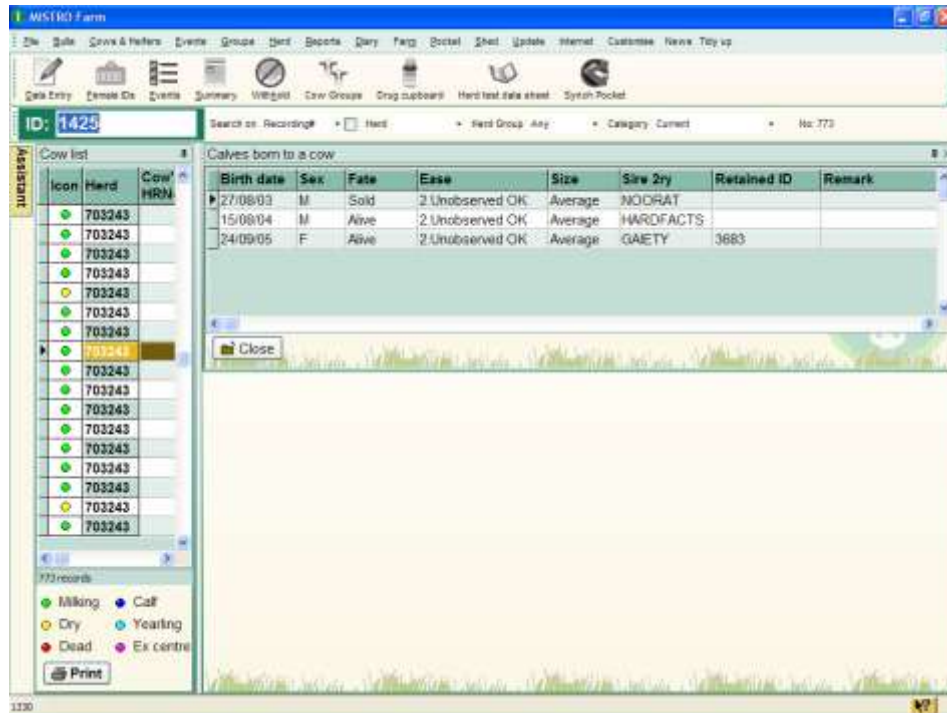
MISTRO Farm

File Bulls Cows & Heifers Events Groups Herd Reports Diary Farm Pocket Shed Update Internet Customise News Tidy up

Data Entry Female IDs Events Summary Withhold Cow Groups Drug cupboard Herd test data sheet Synch Pocket

ID: 1425

Search on: Recording# Herd Herd Group: Any Category: Current No: 773

Assistant

Cow list

| Icon | Herd | Cow' HRN |
|---|---|---|
| | 703243 | |
| | 703243 | |
| | 703243 | |
| | 703243 | |
| | 703243 | |
| | 703243 | |
| | 703243 | |
| | 703243 | |
| | 703243 | |
| | 703243 | |
| | 703243 | |
| | 703243 | |
| | 703243 | |
| | 703243 | |
| | 703243 | |
| | 703243 | |
| | 703243 | |

773 records

Milking Calf
Dry Yearling
Dead Ex centre

Print

Calves born to a cow

| Birth date | Sex | Fate | Ease | Size | Sire 2ry | Retained ID | Remark |
|---|---|---|---|---|---|---|---|
| 27/08/03 | M | Sold | 2 Unobserved OK | Average | NOORAT | | |
| 15/08/04 | M | Alive | 2 Unobserved OK | Average | HARDFACTS | | |
| 24/09/05 | F | Alive | 2 Unobserved OK | Average | GAIETY | 3683 | |

Close

1330